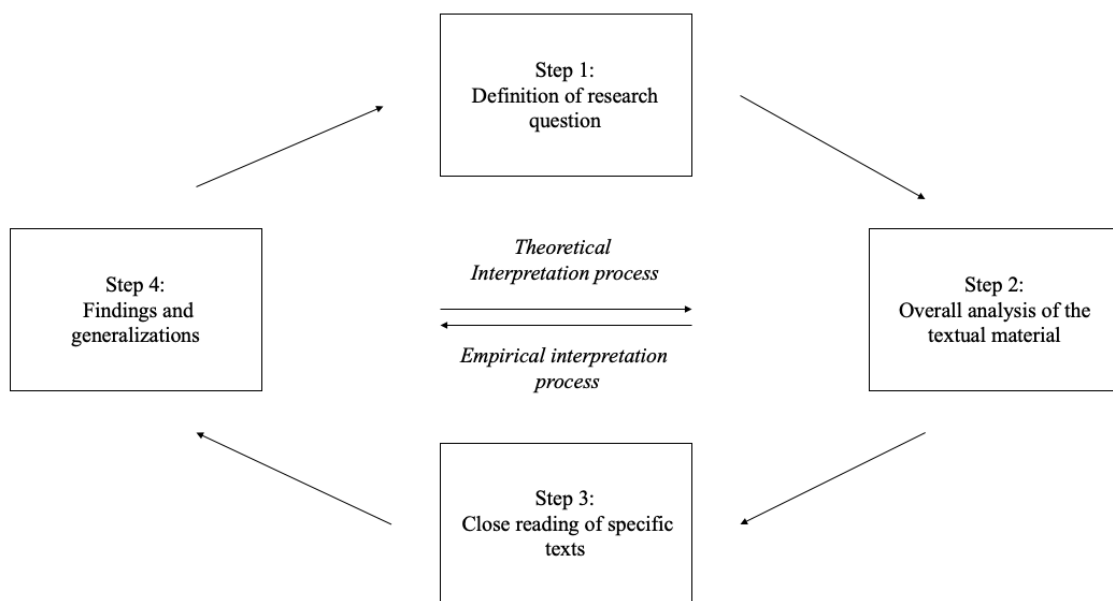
Step 1:
Definition of research question

Step 4:
Findings and generalizations

Theoretical Interpretation process

Empirical interpretation process

Step 2:
Overall analysis of the textual material

Step 3:
Close reading of specific texts